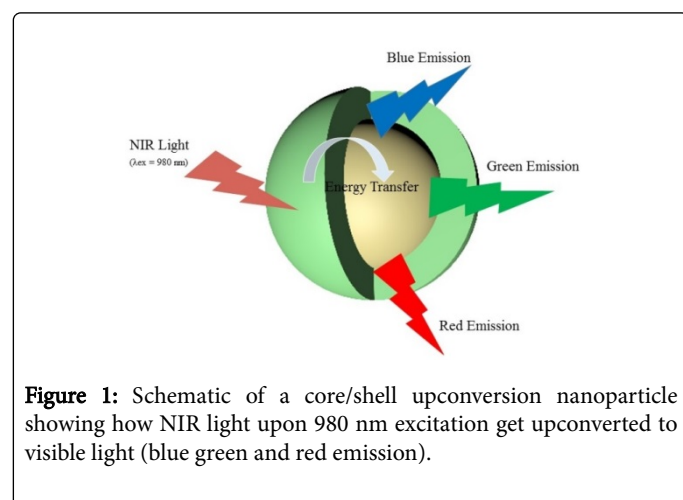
Blue Emission

NIR Light
($\lambda$ex = 980 nm)

Energy Transfer

Green Emission

Red Emission

Figure 1: Schematic of a core/shell upconversion nanoparticle showing how NIR light upon 980 nm excitation get upconverted to visible light (blue green and red emission).